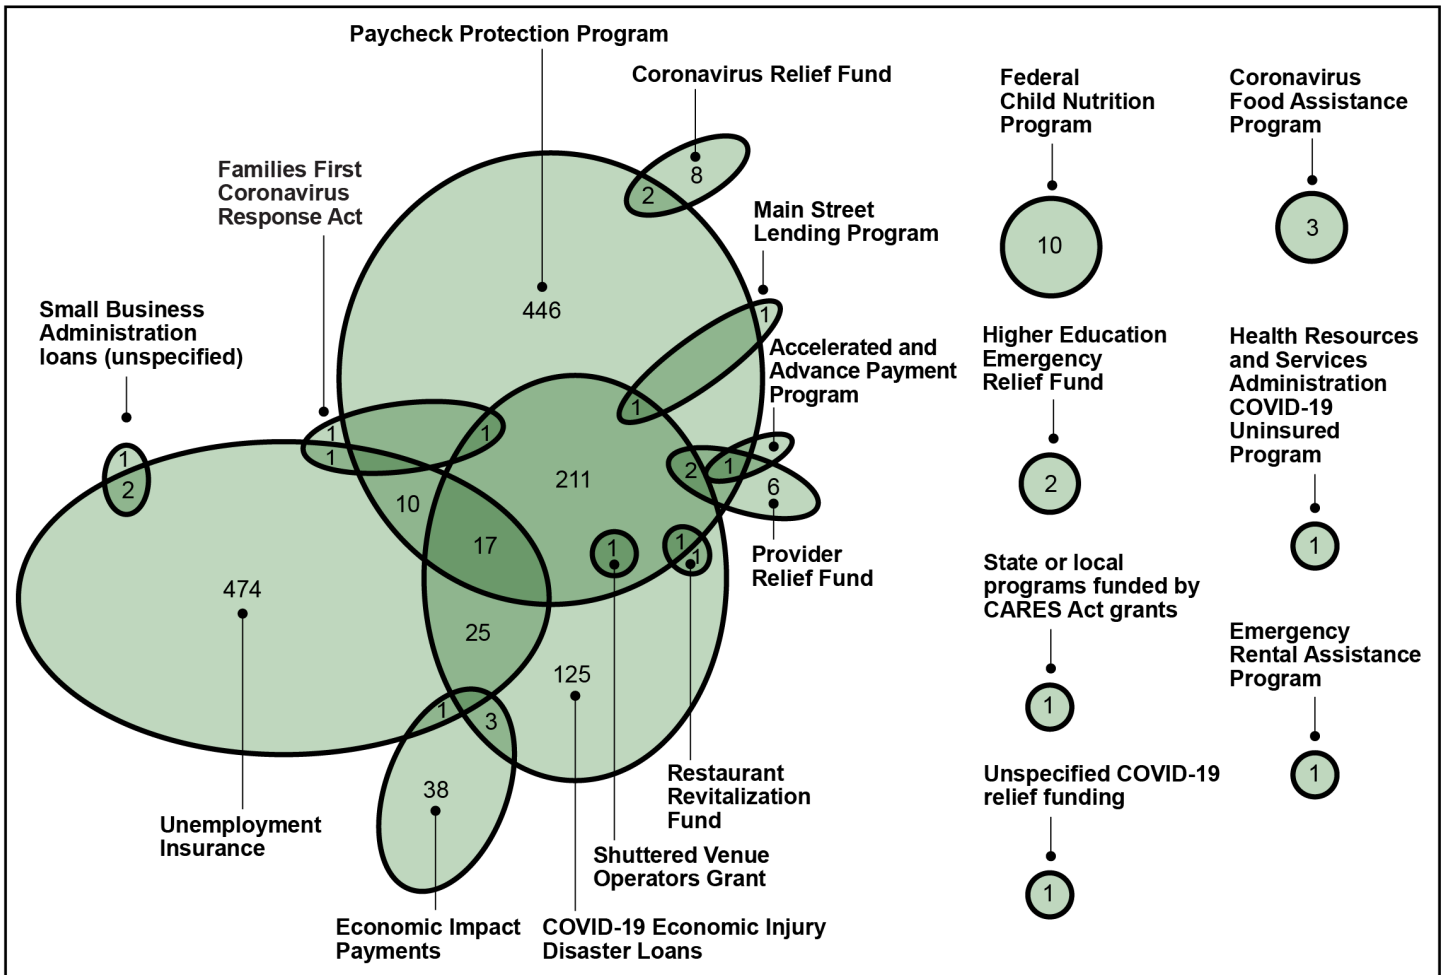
Paycheck Protection Program

Coronavirus Relief Fund

2

8

Families First Coronavirus Response Act

Main Street Lending Program

446

Small Business Administration loans (unspecified)

1

Accelerated and Advance Payment Program

1

1

1

1

1

2

211

2

1

6

10

17

Provider Relief Fund

1

1

1

474

25

125

1

3

38

Restaurant Revitalization Fund

Unemployment Insurance

Shuttered Venue Operators Grant

Economic Impact Payments

COVID-19 Economic Injury Disaster Loans

Federal Child Nutrition Program

10

Coronavirus Food Assistance Program

3

Higher Education Emergency Relief Fund

2

Health Resources and Services Administration COVID-19 Uninsured Program

1

State or local programs funded by CARES Act grants

1

Emergency Rental Assistance Program

1

Unspecified COVID-19 relief funding

1